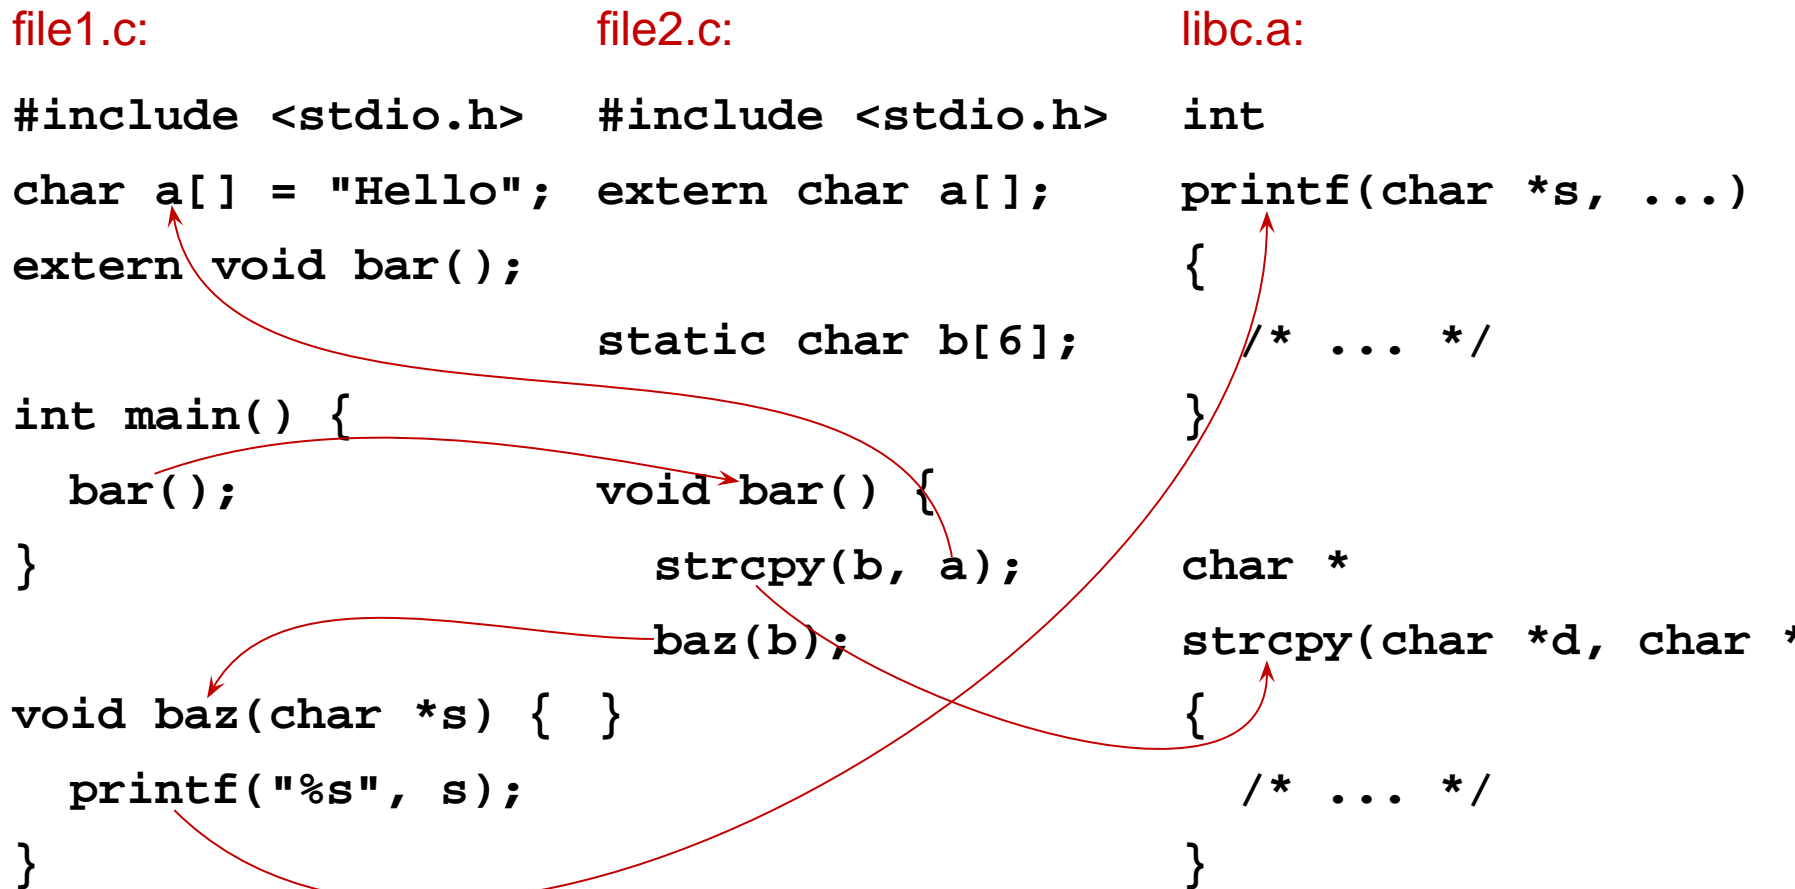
file1.c:

#include <stdio.h>
char a[] = "Hello";
extern void bar();

int main() {
  bar();
}

void baz(char *s) {
  printf("%s", s);
}

file2.c:

#include <stdio.h>
extern char a[];

static char b[6];

void bar() {
  strcpy(b, a);
  baz(b);
}

libc.a:

int
printf(char *s, ...)
{
  /* ... */
}

char *
strcpy(char *d, char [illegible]
{
  /* ... */
}